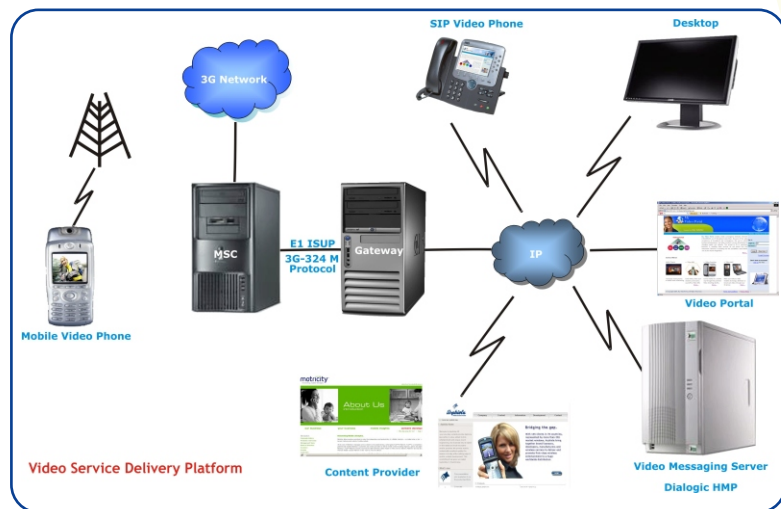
SIP Video Phone

Desktop

3G Network

MSC

E1 ISUP
3G-324 M
Protocol

Gateway

IP

Mobile Video Phone

Video Portal

metricity

About Us

Bridging the gap.

Content Provider

Video Messaging Server
Dialogic HMP

Video Service Delivery Platform